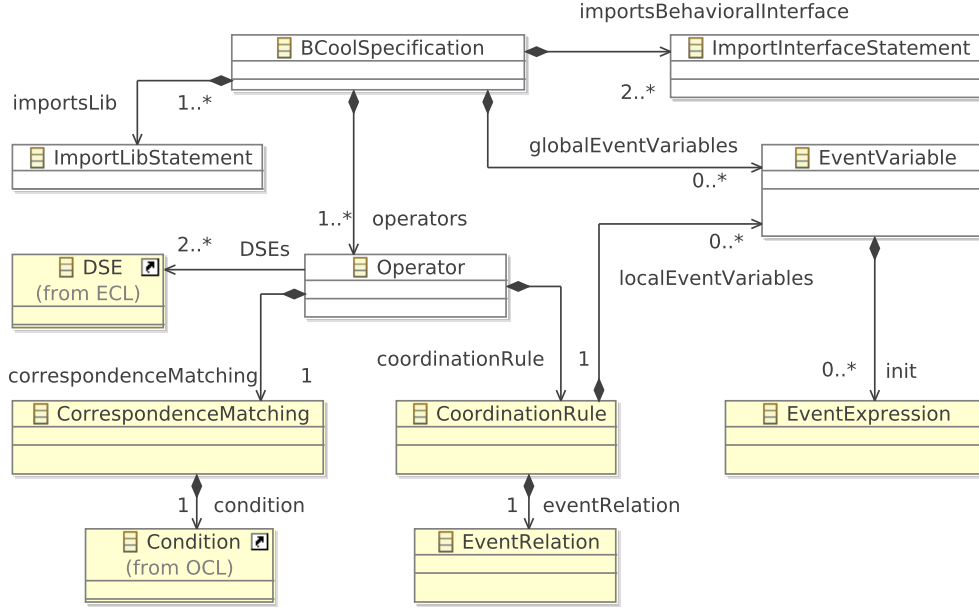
importsBehavioralInterface

BCoolSpecification

ImportInterfaceStatement

importsLib

1..*

2..*

ImportLibStatement

globalEventVariables

EventVariable

0..*

1..*

operators

0..*

2..*

DSEs

DSE

(from ECL)

Operator

localEventVariables

coordinationRule

1

correspondenceMatching

1

0..*

init

CorrespondenceMatching

CoordinationRule

EventExpression

1

condition

1

eventRelation

Condition

(from OCL)

EventRelation